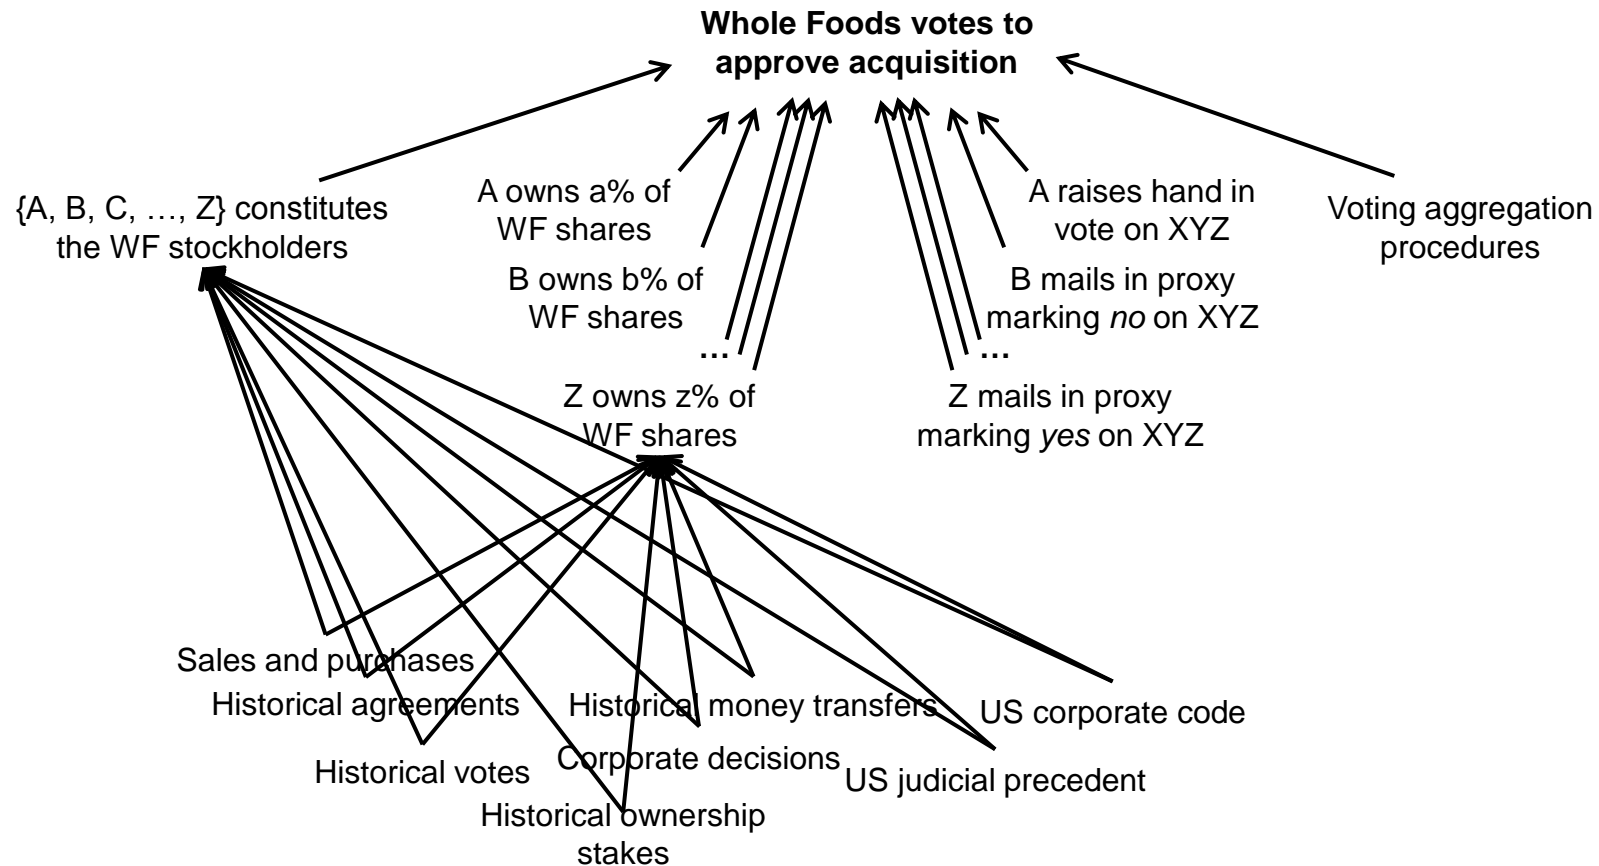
**Whole Foods votes to approve acquisition**

{A, B, C, …, Z} constitutes the WF stockholders

A owns a% of WF shares

B owns b% of WF shares

…

Z owns z% of WF shares

A raises hand in vote on XYZ

B mails in proxy marking *no* on XYZ

…

Z mails in proxy marking *yes* on XYZ

Voting aggregation procedures

Sales and purchases

Historical agreements

Historical votes

Historical ownership stakes

Corporate decisions

Historical money transfers

US corporate code

US judicial precedent